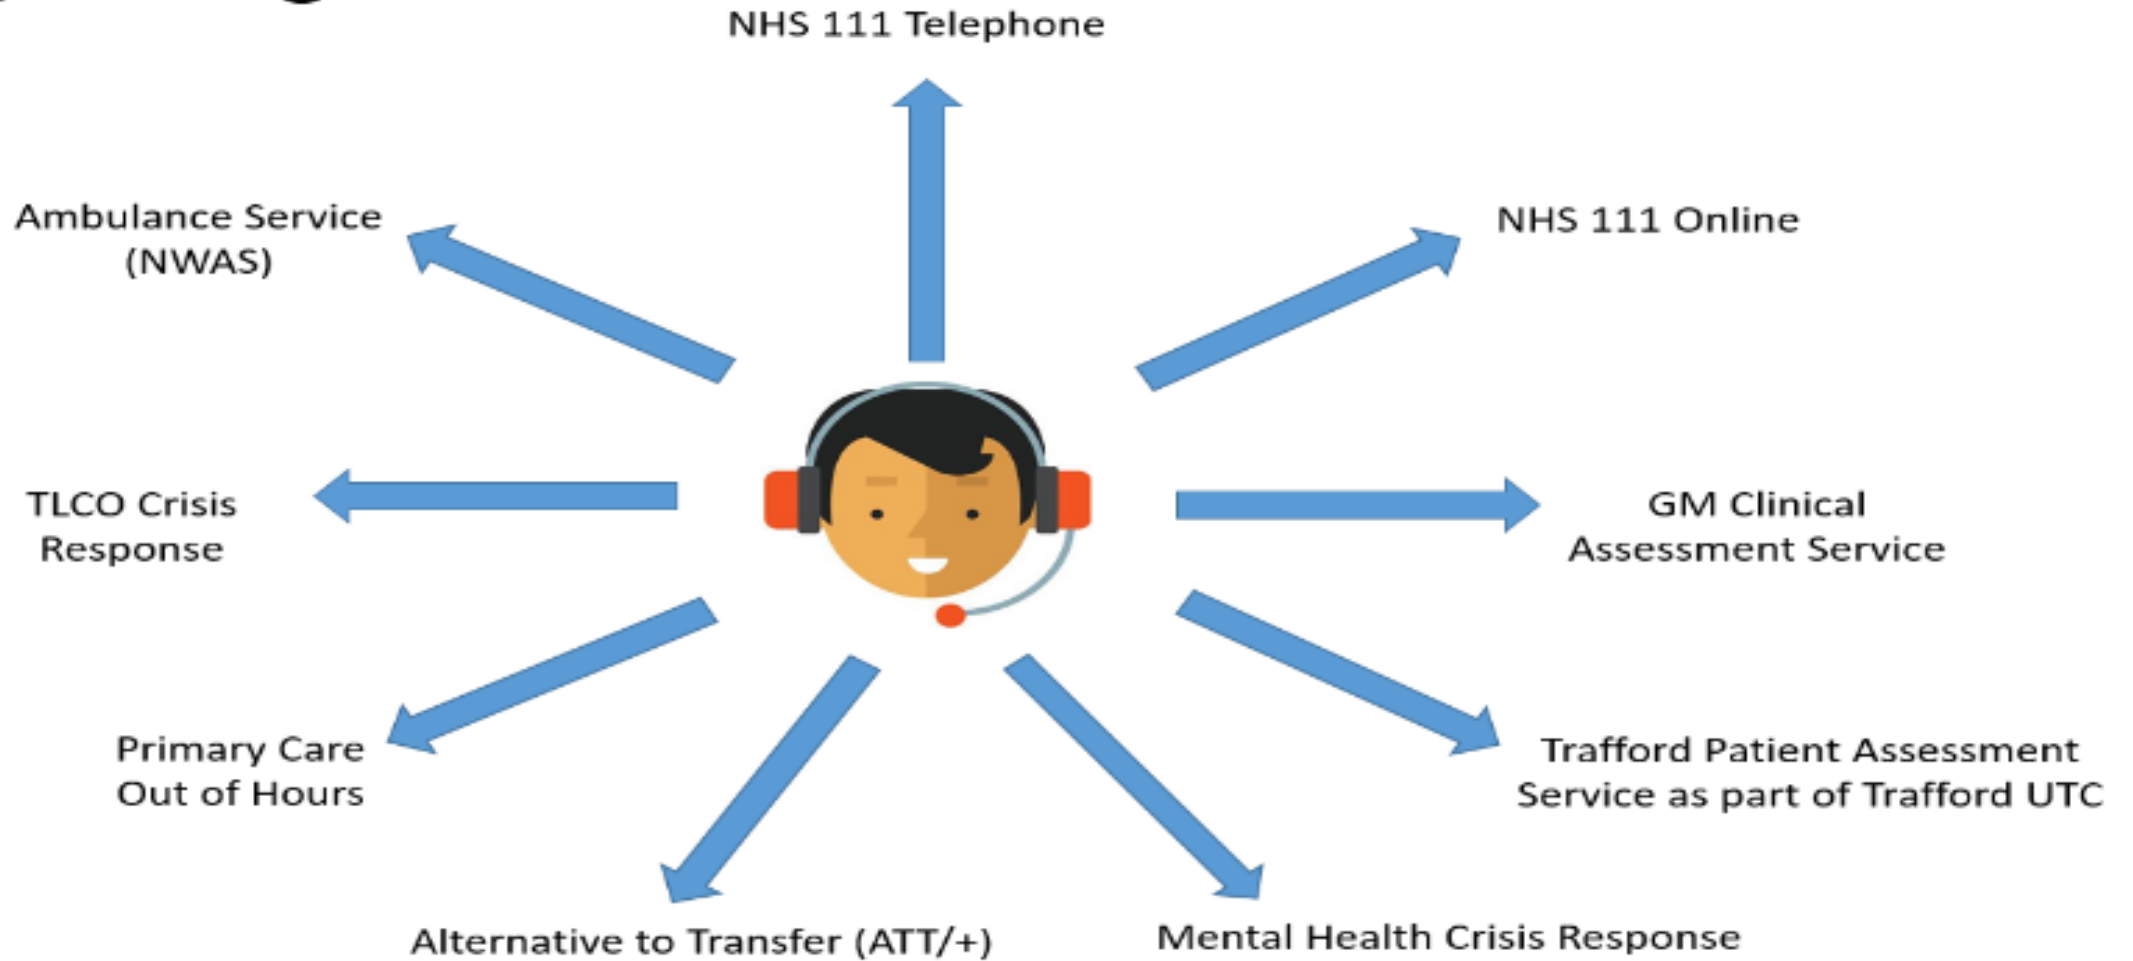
NHS 111 Telephone

Ambulance Service (NWAS)

NHS 111 Online

TLCO Crisis Response

GM Clinical Assessment Service

Primary Care Out of Hours

Trafford Patient Assessment Service as part of Trafford UTC

Alternative to Transfer (ATT/+)

Mental Health Crisis Response